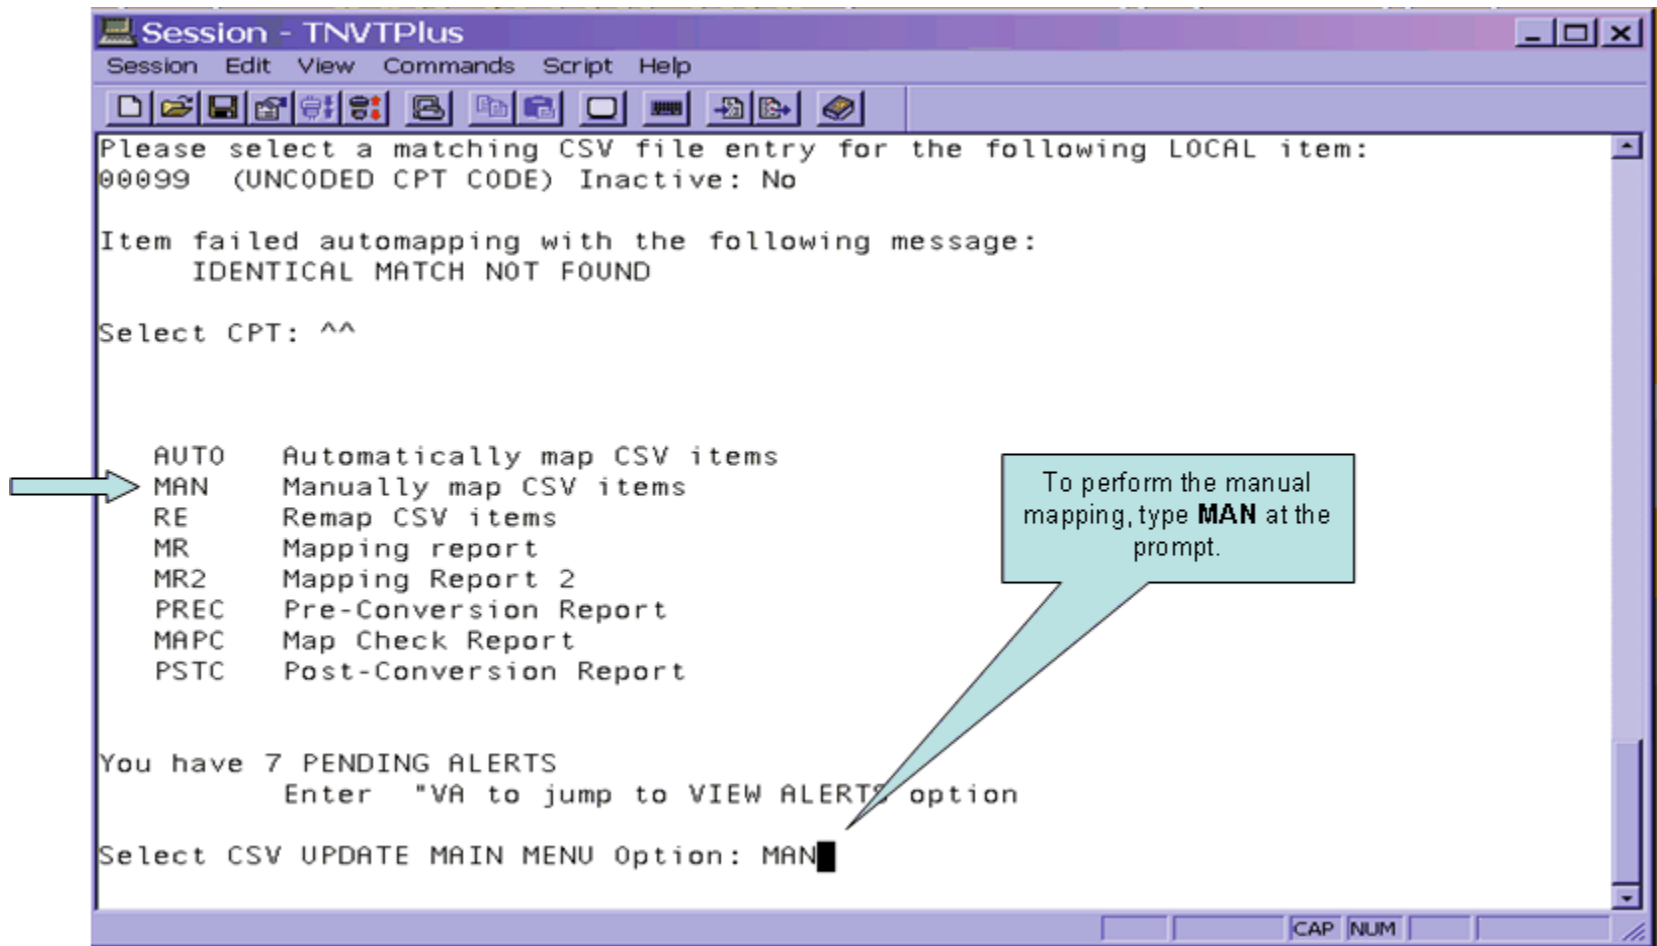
Session - TNVTPlus

Session Edit View Commands Script Help

Please select a matching CSV file entry for the following LOCAL item:
00099 (UNCODED CPT CODE) Inactive: No

Item failed automapping with the following message:
IDENTICAL MATCH NOT FOUND

Select CPT: ^^

AUTO Automatically map CSV items
MAN Manually map CSV items
RE Remap CSV items
MR Mapping report
MR2 Mapping Report 2
PREC Pre-Conversion Report
MAPC Map Check Report
PSTC Post-Conversion Report

To perform the manual mapping, type **MAN** at the prompt.

You have 7 PENDING ALERTS
Enter "VA to jump to VIEW ALERTS option

Select CSV UPDATE MAIN MENU Option: MAN

CAP NUM